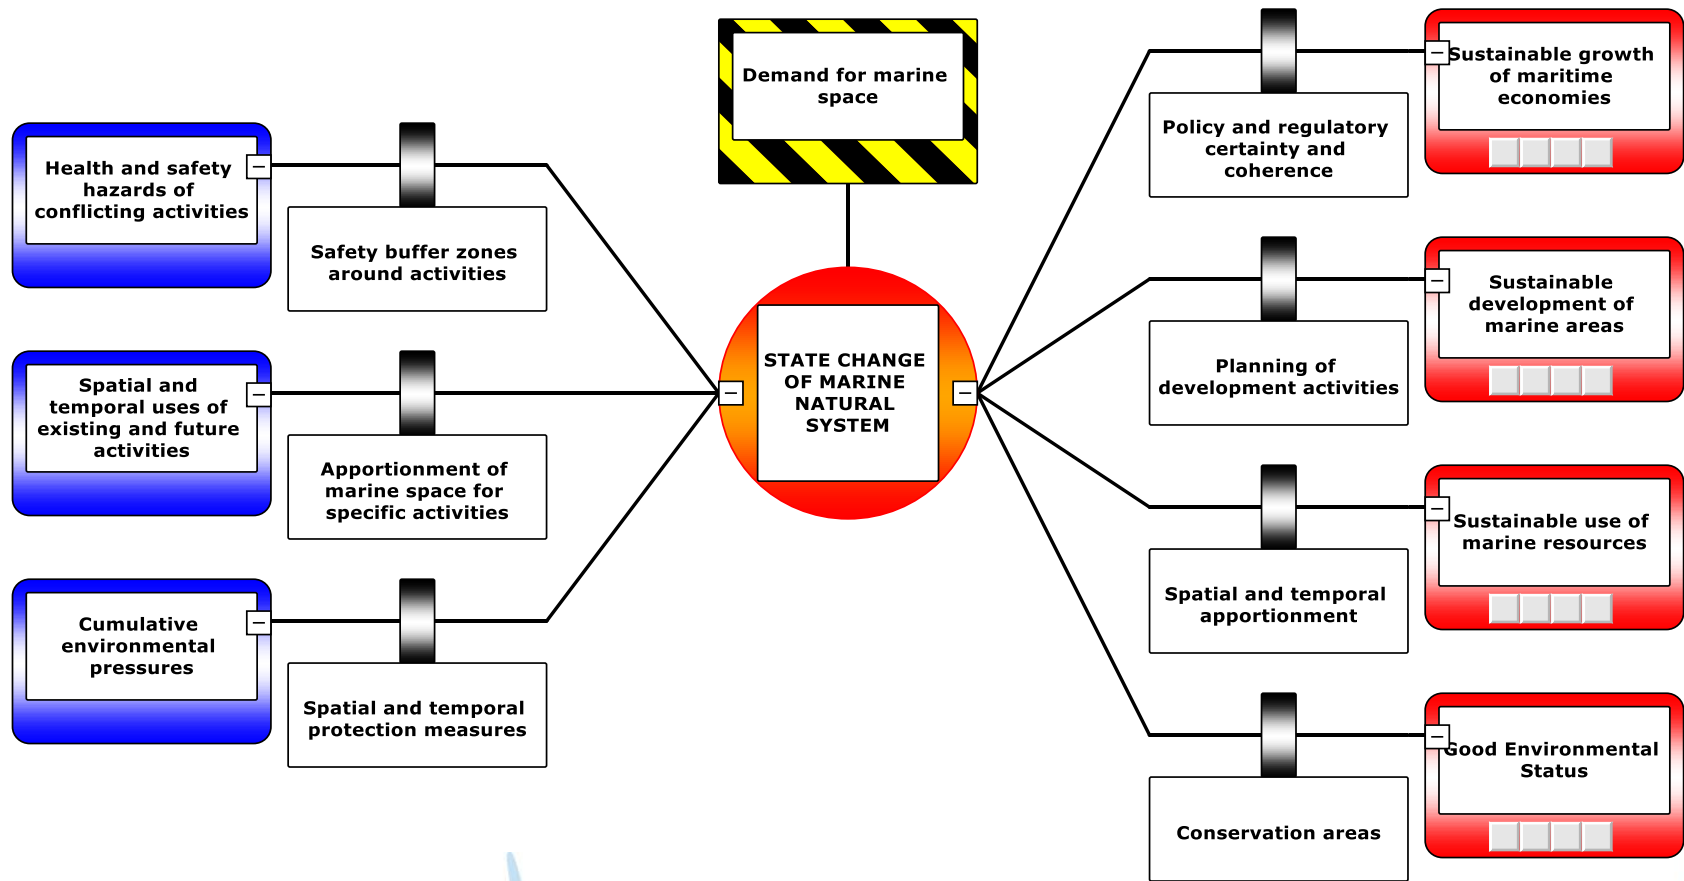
Demand for marine space

Health and safety hazards of conflicting activities

Safety buffer zones around activities

Spatial and temporal uses of existing and future activities

Apportionment of marine space for specific activities

Cumulative environmental pressures

Spatial and temporal protection measures

STATE CHANGE OF MARINE NATURAL SYSTEM

Policy and regulatory certainty and coherence

Sustainable growth of maritime economies

Planning of development activities

Sustainable development of marine areas

Spatial and temporal apportionment

Sustainable use of marine resources

Conservation areas

Good Environmental Status